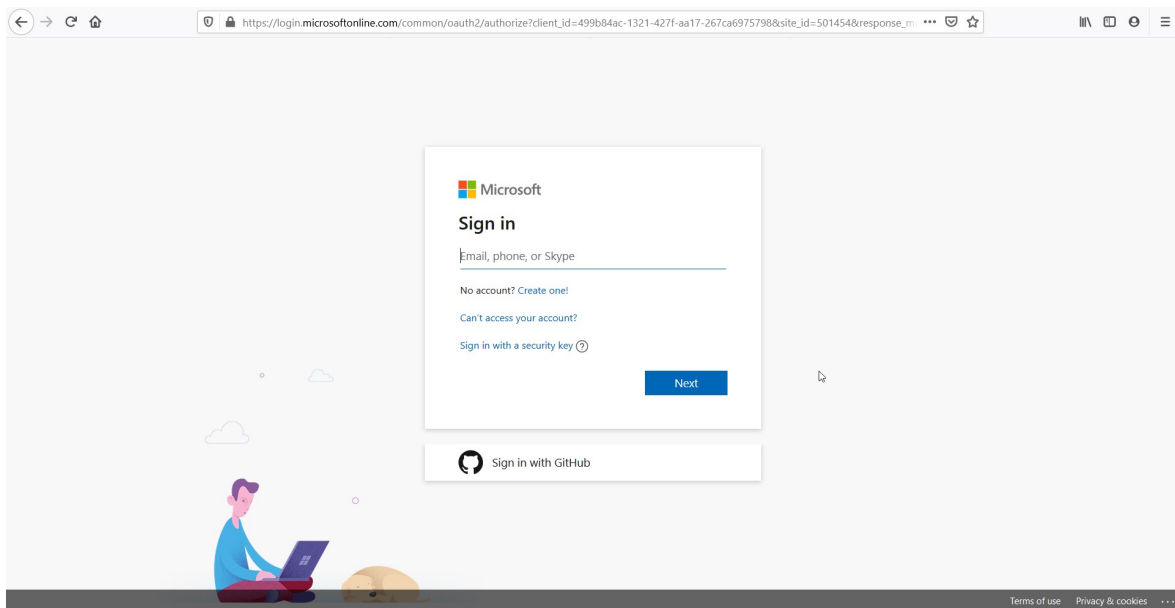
https://login.microsoftonline.com/common/oauth2/authorize?client_id=499b84ac-1321-427f-aa17-267ca6975798&site_id=501454&response_m

Microsoft

Sign in

Email, phone, or Skype

No account? Create one!

Can't access your account?

Sign in with a security key

Next

Sign in with GitHub

Terms of use Privacy & cookies ...